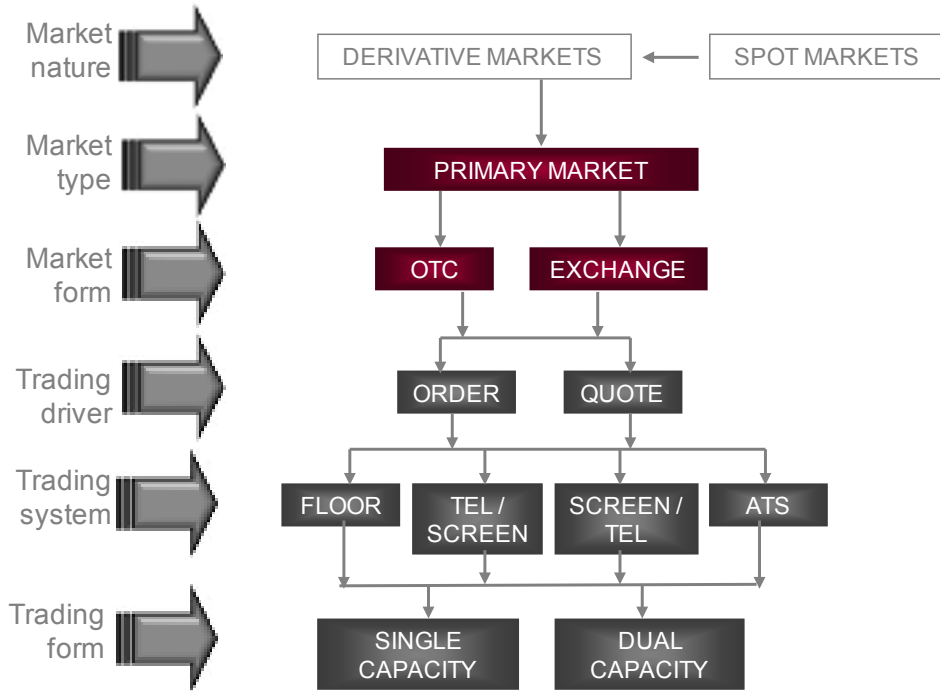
Market nature

DERIVATIVE MARKETS

SPOT MARKETS

Market type

PRIMARY MARKET

Market form

OTC

EXCHANGE

Trading driver

ORDER

QUOTE

Trading system

FLOOR

TEL / SCREEN

SCREEN / TEL

ATS

Trading form

SINGLE CAPACITY

DUAL CAPACITY